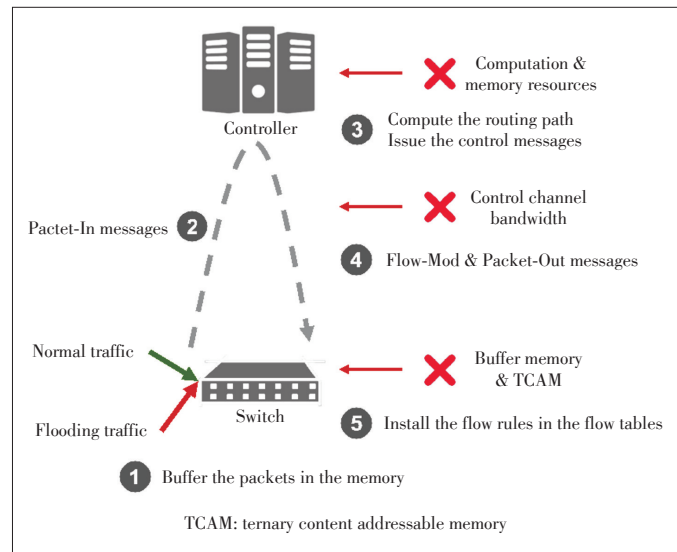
Controller

Computation & memory resources

3 Compute the routing path
Issue the control messages

Control channel bandwidth

Pactet-In messages 2

4 Flow-Mod & Packet-Out messages

Normal traffic

Buffer memory & TCAM

Switch

Flooding traffic

5 Install the flow rules in the flow tables

1 Buffer the packets in the memory

TCAM: ternary content addressable memory